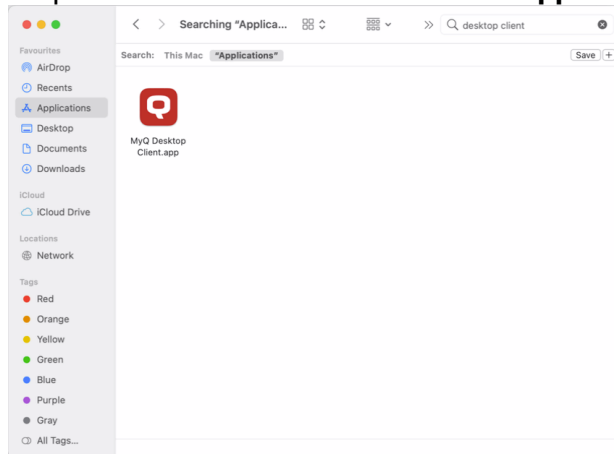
Searching "Applica...

desktop client

Favourites
AirDrop
Recents
Applications
Desktop
Documents
Downloads

iCloud
iCloud Drive

Locations
Network

Tags
Red
Orange
Yellow
Green
Blue
Purple
Gray
All Tags...

Search: This Mac "Applications"

Save +

MyQ Desktop Client.app